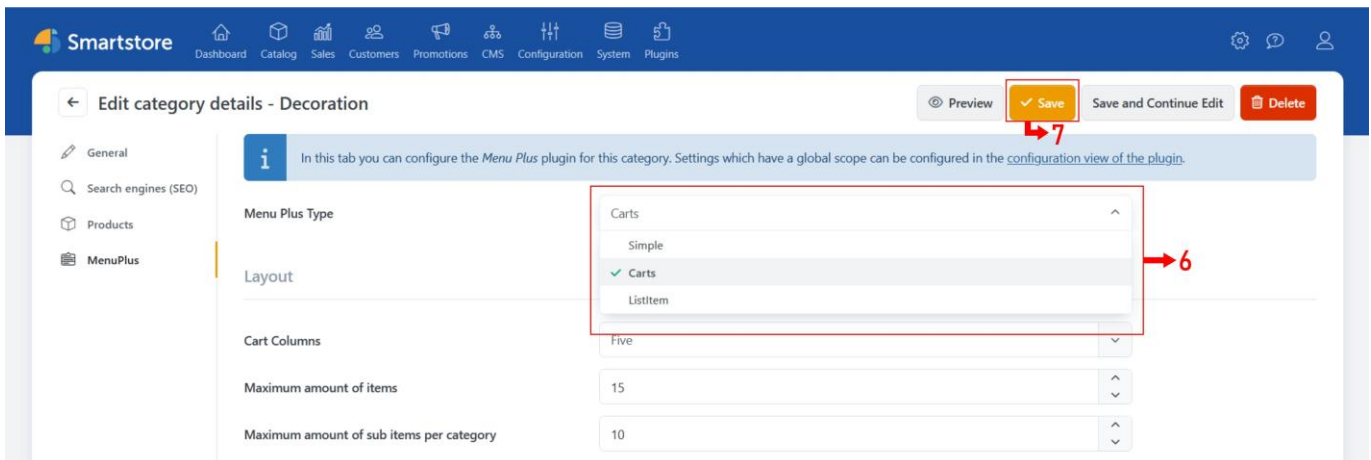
Smartstore Dashboard Catalog Sales Customers Promotions CMS Configuration System Plugins

Edit category details - Decoration

Preview Save Save and Continue Edit Delete

7

General
Search engines (SEO)
Products
MenuPlus

In this tab you can configure the Menu Plus plugin for this category. Settings which have a global scope can be configured in the configuration view of the plugin.

Menu Plus Type

Carts

Simple
Carts
ListItem

6

Layout

Cart Columns Five

Maximum amount of items 15

Maximum amount of sub items per category 10